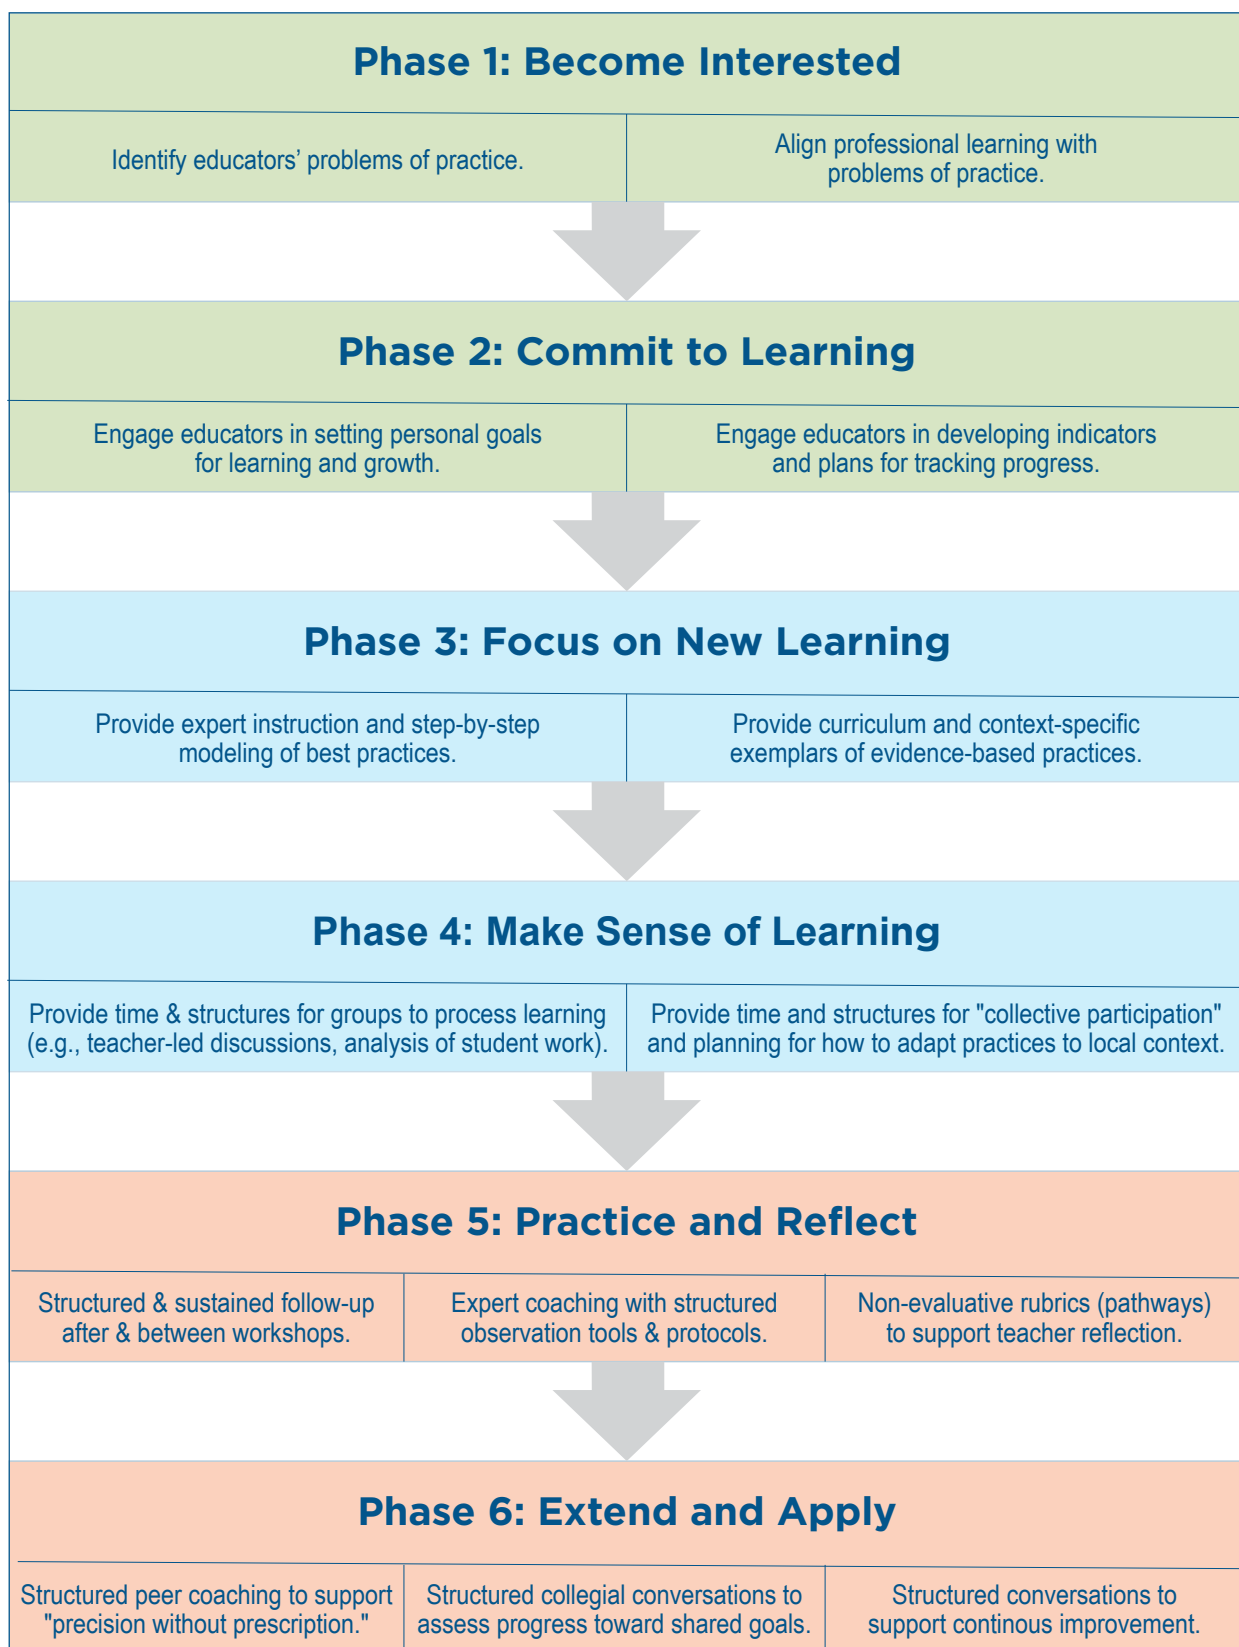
Phase 1: Become Interested

| Identify educators’ problems of practice. | Align professional learning with problems of practice. |
|---|---|

Phase 2: Commit to Learning

| Engage educators in setting personal goals for learning and growth. | Engage educators in developing indicators and plans for tracking progress. |
|---|---|

Phase 3: Focus on New Learning

| Provide expert instruction and step-by-step modeling of best practices. | Provide curriculum and context-specific exemplars of evidence-based practices. |
|---|---|

Phase 4: Make Sense of Learning

| Provide time & structures for groups to process learning (e.g., teacher-led discussions, analysis of student work). | Provide time and structures for "collective participation" and planning for how to adapt practices to local context. |
|---|---|

Phase 5: Practice and Reflect

| Structured & sustained follow-up after & between workshops. | Expert coaching with structured observation tools & protocols. | Non-evaluative rubrics (pathways) to support teacher reflection. |
|---|---|---|

Phase 6: Extend and Apply

| Structured peer coaching to support "precision without prescription." | Structured collegial conversations to assess progress toward shared goals. | Structured conversations to support continous improvement. |
|---|---|---|